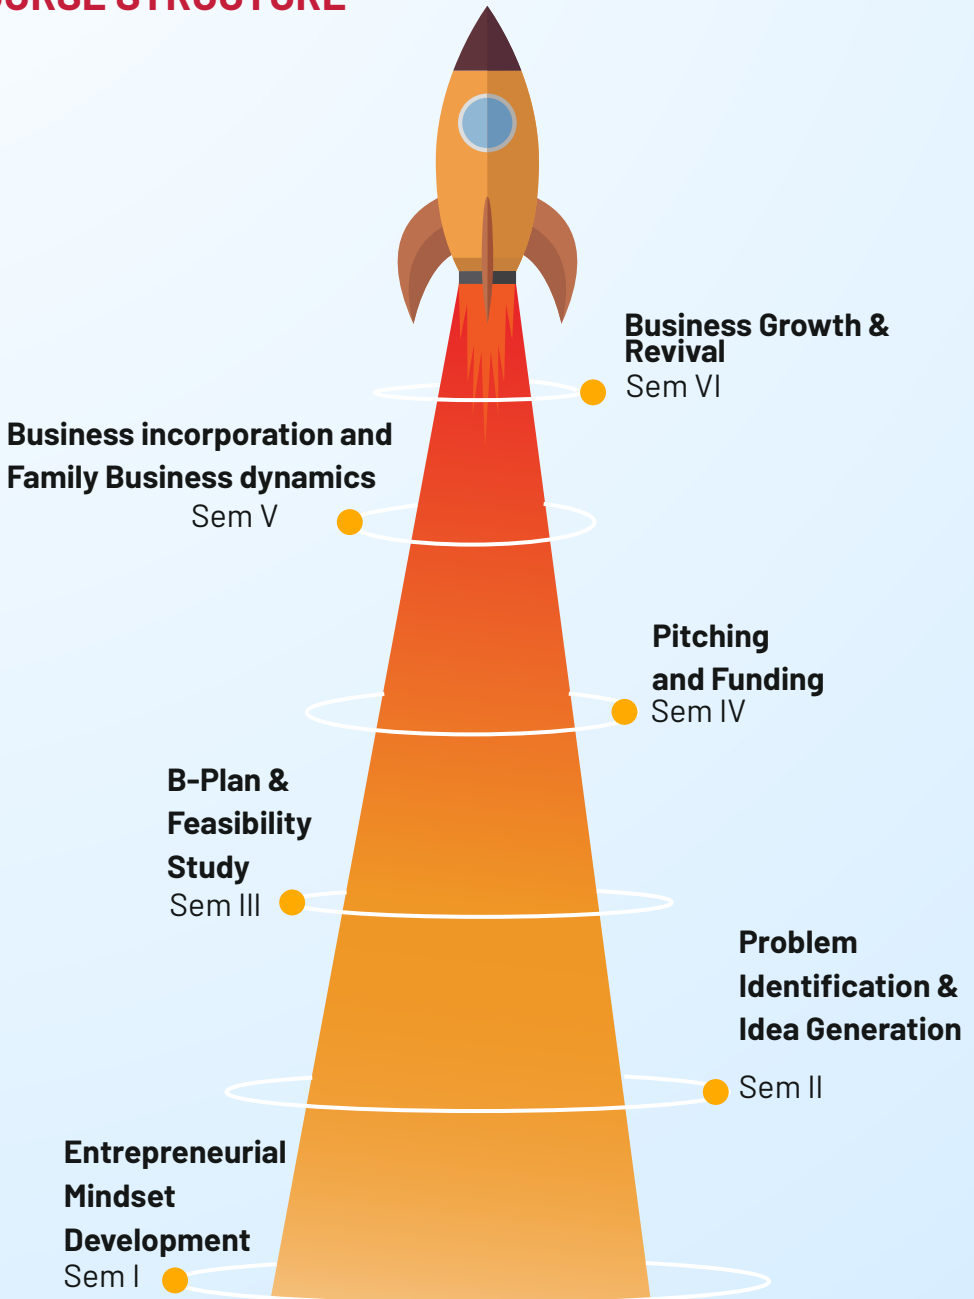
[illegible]

Business Growth & Revival
Sem VI

Business incorporation and Family Business dynamics
Sem V

Pitching and Funding
Sem IV

B-Plan & Feasibility Study
Sem III

Problem Identification & Idea Generation
Sem II

Entrepreneurial Mindset Development
Sem I